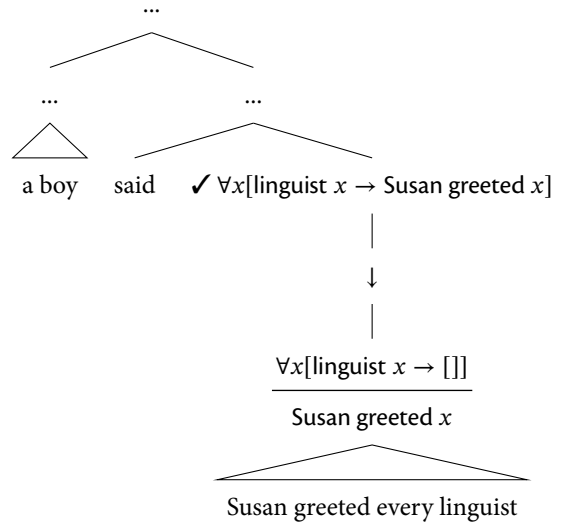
...

...

...

a boy

said

✓ $\forall x$[linguist $x \rightarrow$ Susan greeted $x$]

$\downarrow$

$\frac{\forall x[\text{linguist } x \rightarrow []]}{\text{Susan greeted } x}$

Susan greeted every linguist